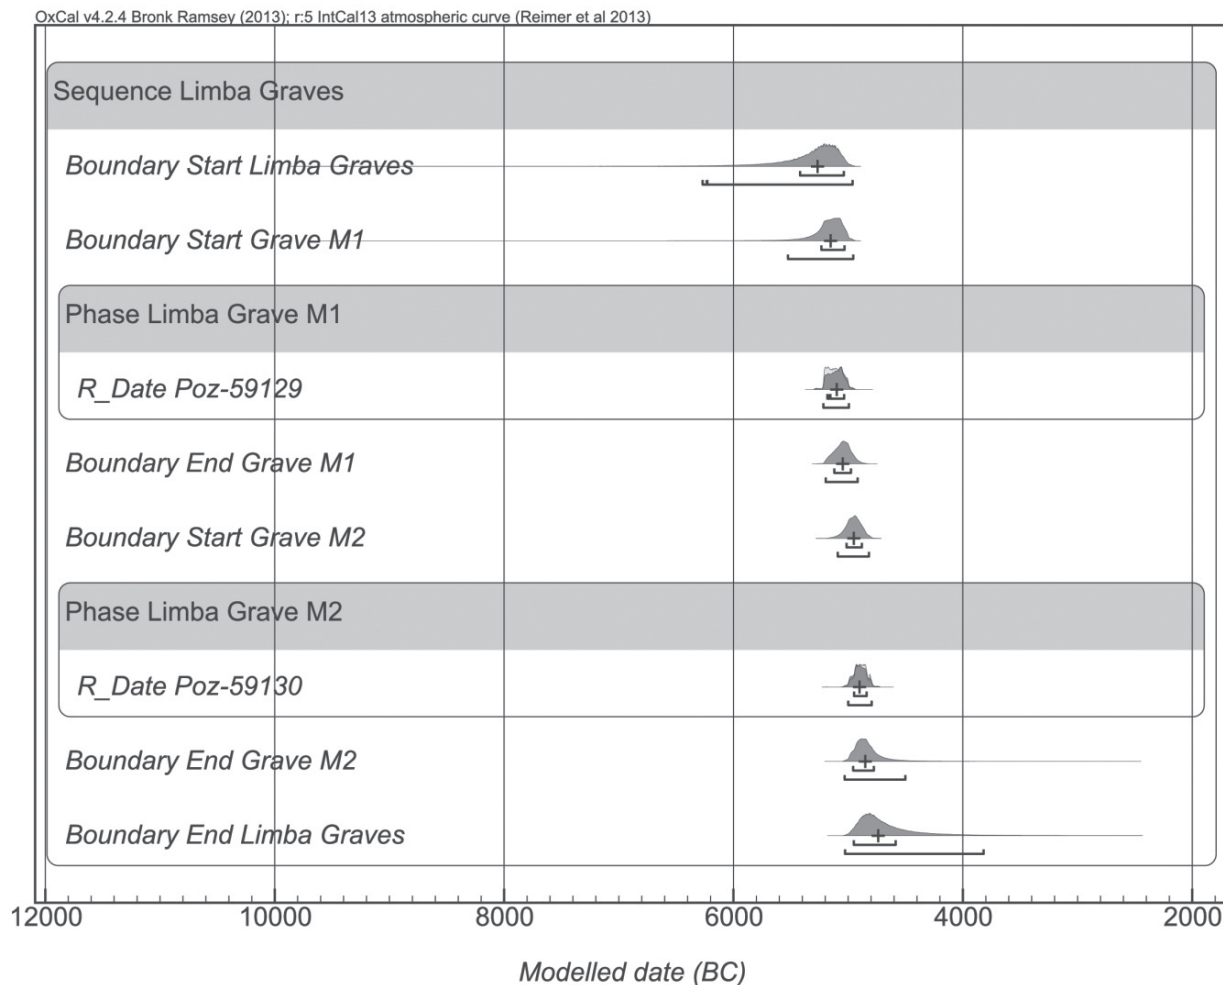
OxCal v4.2.4 Bronk Ramsey (2013); r:5 IntCal13 atmospheric curve (Reimer et al 2013)

Sequence Limba Graves

Boundary Start Limba Graves

Boundary Start Grave M1

Phase Limba Grave M1

R_Date Poz-59129

Boundary End Grave M1

Boundary Start Grave M2

Phase Limba Grave M2

R_Date Poz-59130

Boundary End Grave M2

Boundary End Limba Graves

12000 10000 8000 6000 4000 2000

Modelled date (BC)